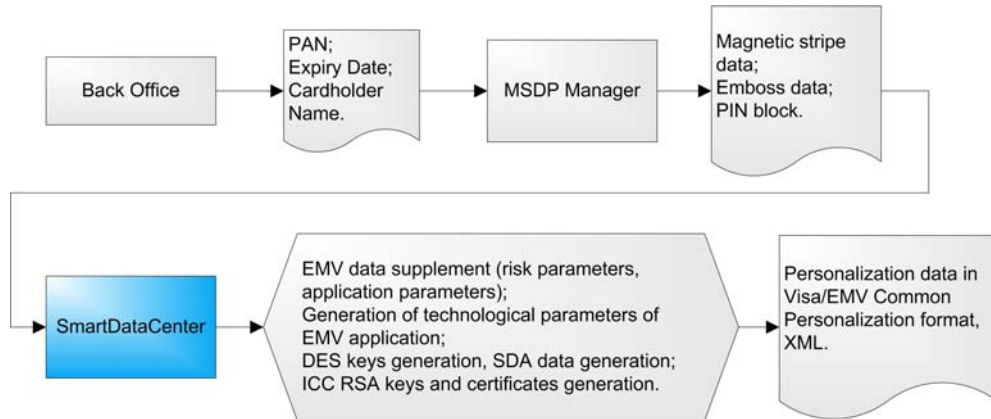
Back Office

PAN;
Expiry Date;
Cardholder Name.

MSDP Manager

Magnetic stripe data;
Emboss data;
PIN block.

SmartDataCenter

EMV data supplement (risk parameters, application parameters);
Generation of technological parameters of EMV application;
DES keys generation, SDA data generation;
ICC RSA keys and certificates generation.

Personalization data in Visa/EMV Common Personalization format, XML.